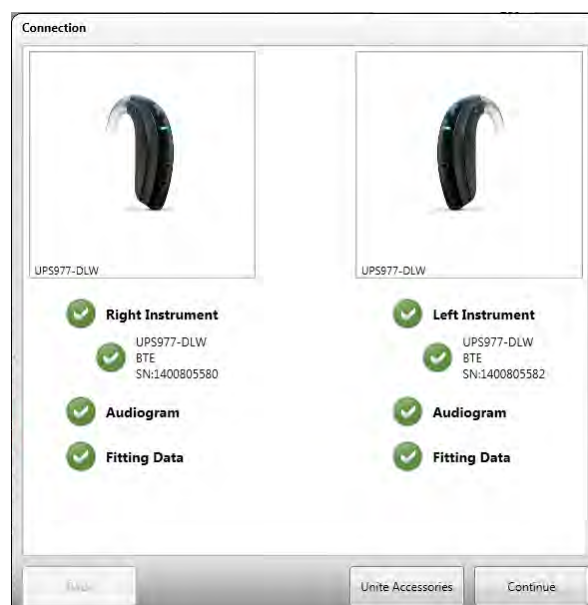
Connection

UPS977-DLW

Right Instrument

UPS977-DLW
BTE
SN:1400805580

Audiogram

Fitting Data

UPS977-DLW

Left Instrument

UPS977-DLW
BTE
SN:1400805582

Audiogram

Fitting Data

Back

Unite Accessories

Continue